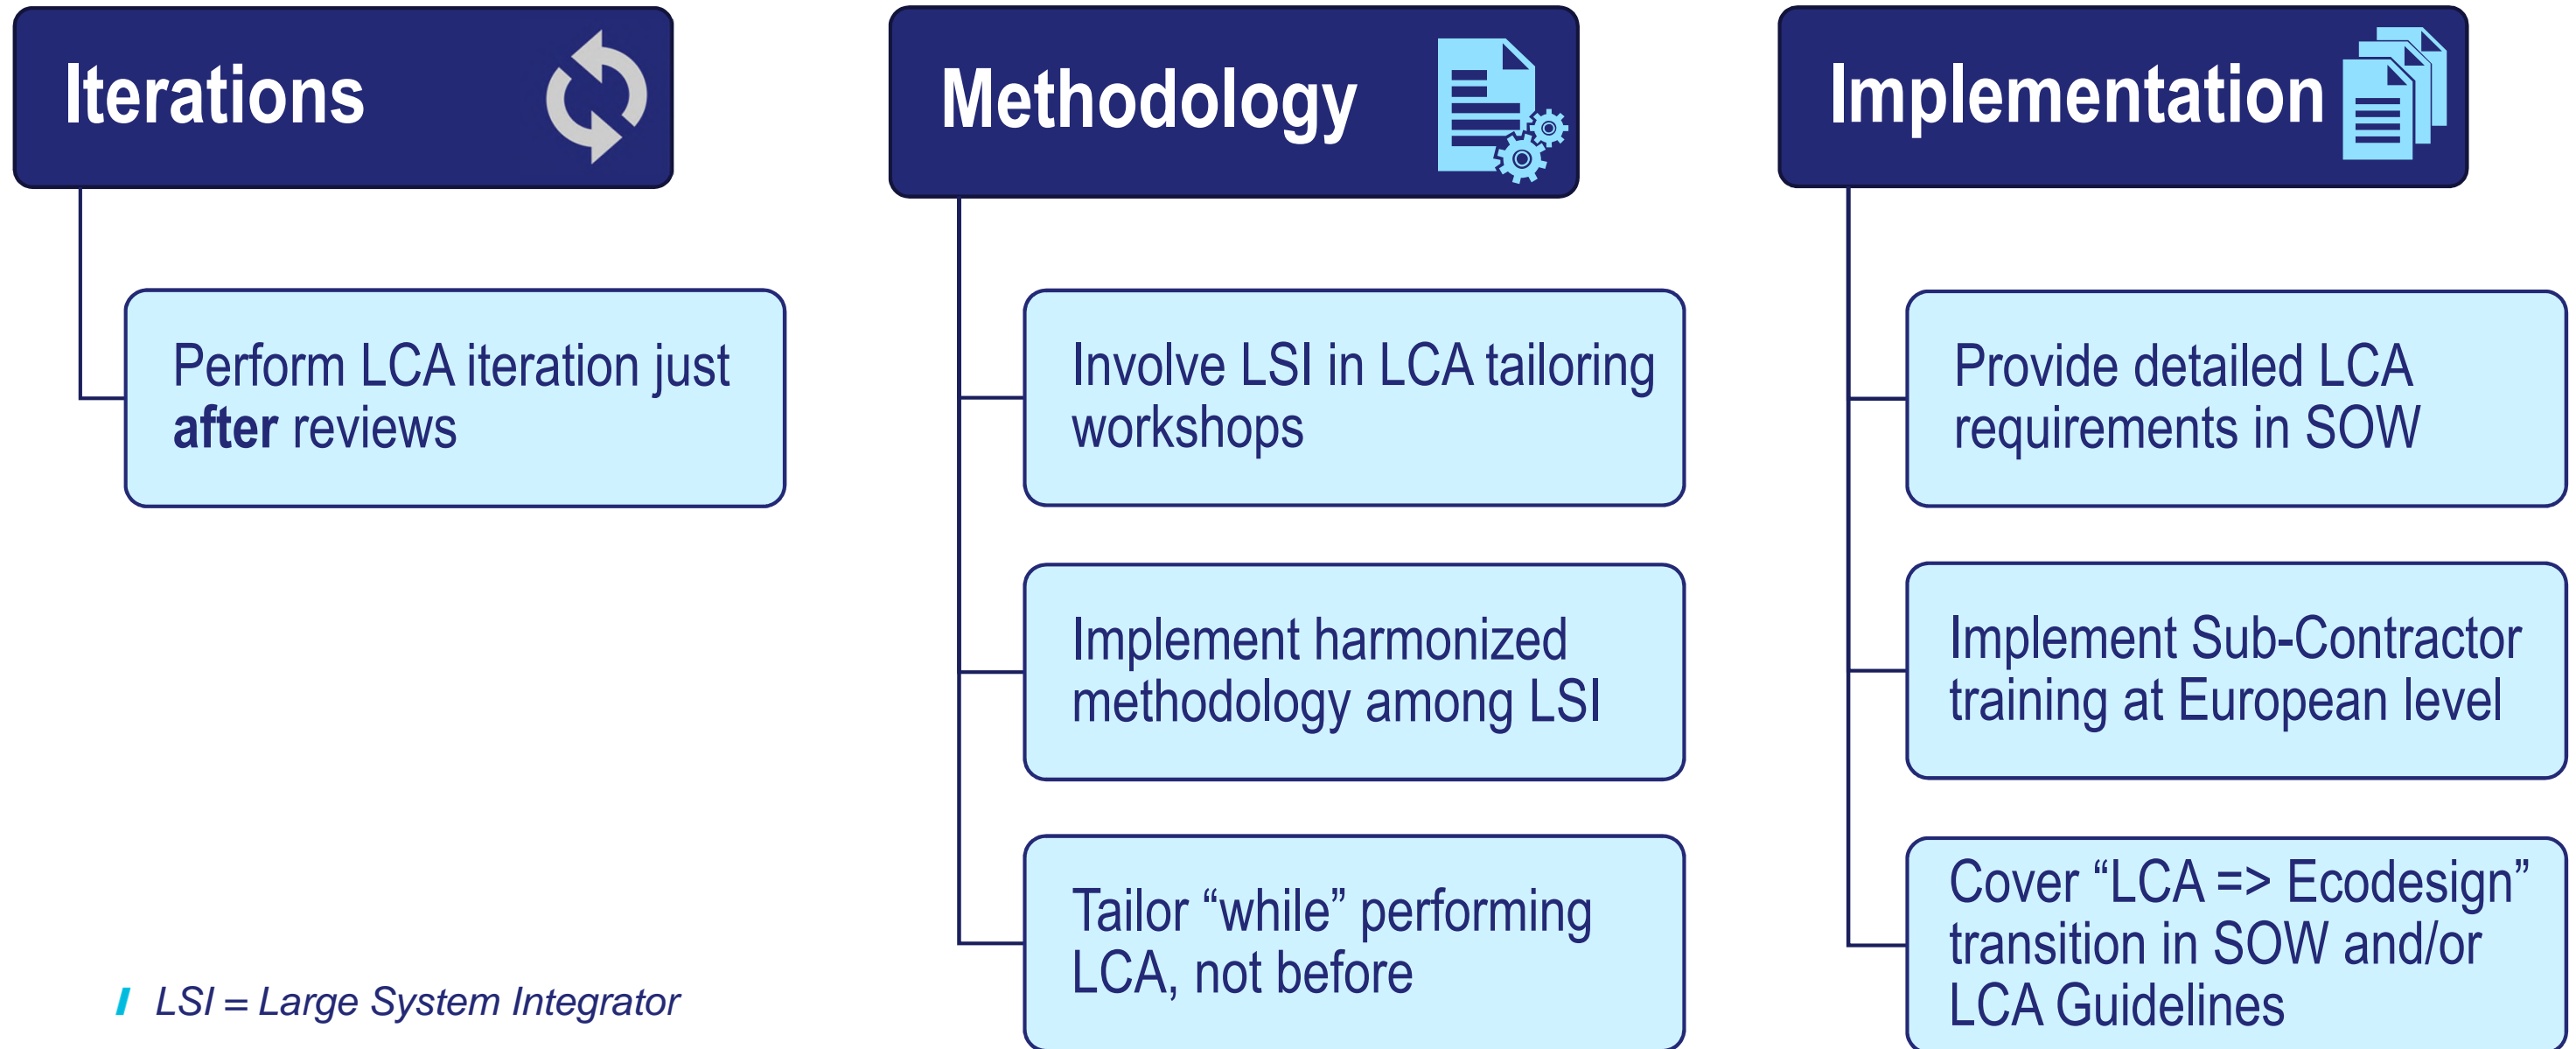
Iterations

Perform LCA iteration just **after** reviews

Methodology

Involve LSI in LCA tailoring workshops

Implement harmonized methodology among LSI

Tailor “while” performing LCA, not before

Implementation

Provide detailed LCA requirements in SOW

Implement Sub-Contractor training at European level

Cover “LCA => Ecodesign” transition in SOW and/or LCA Guidelines

LSI = Large System Integrator